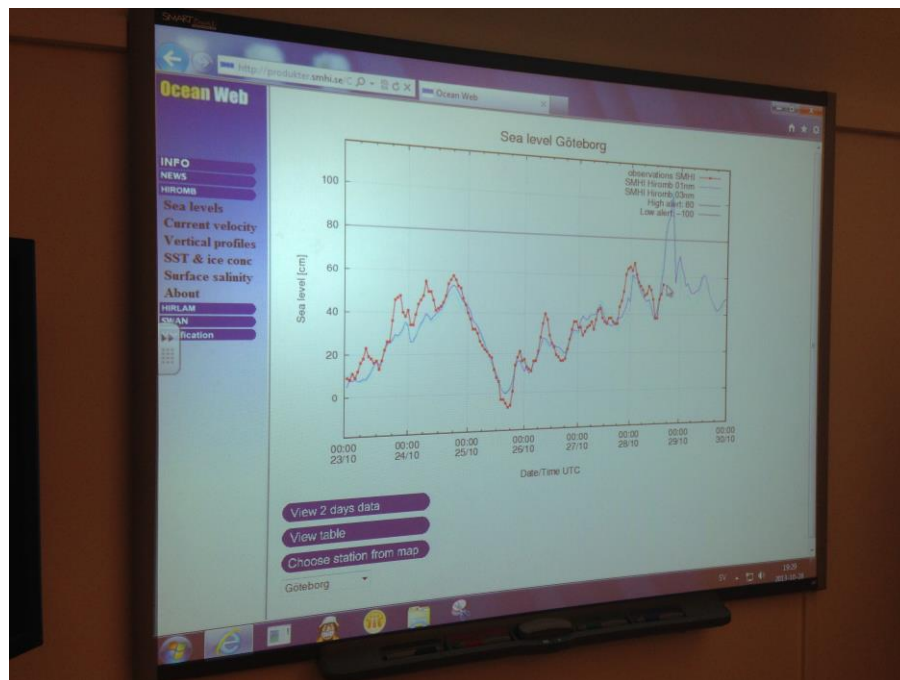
SMART

http://produkter.smhi.se

Ocean Web

Ocean Web

INFO
NEWS
HIROMB
Sea levels
Current velocity
Vertical profiles
SST & ice conc
Surface salinity
About
HIRLAM
SWAN
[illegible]fication

Sea level Göteborg

observations SMHI
SMHI Hiromb 01nm
SMHI Hiromb 03nm
High alert: 80
Low alert: -100

Sea level [cm]

100
80
60
40
20
0

00:00 23/10
00:00 24/10
00:00 25/10
00:00 26/10
00:00 27/10
00:00 28/10
00:00 29/10
00:00 30/10

Date/Time UTC

View 2 days data
View table
Choose station from map
Göteborg

SV
19:28
2013-10-28